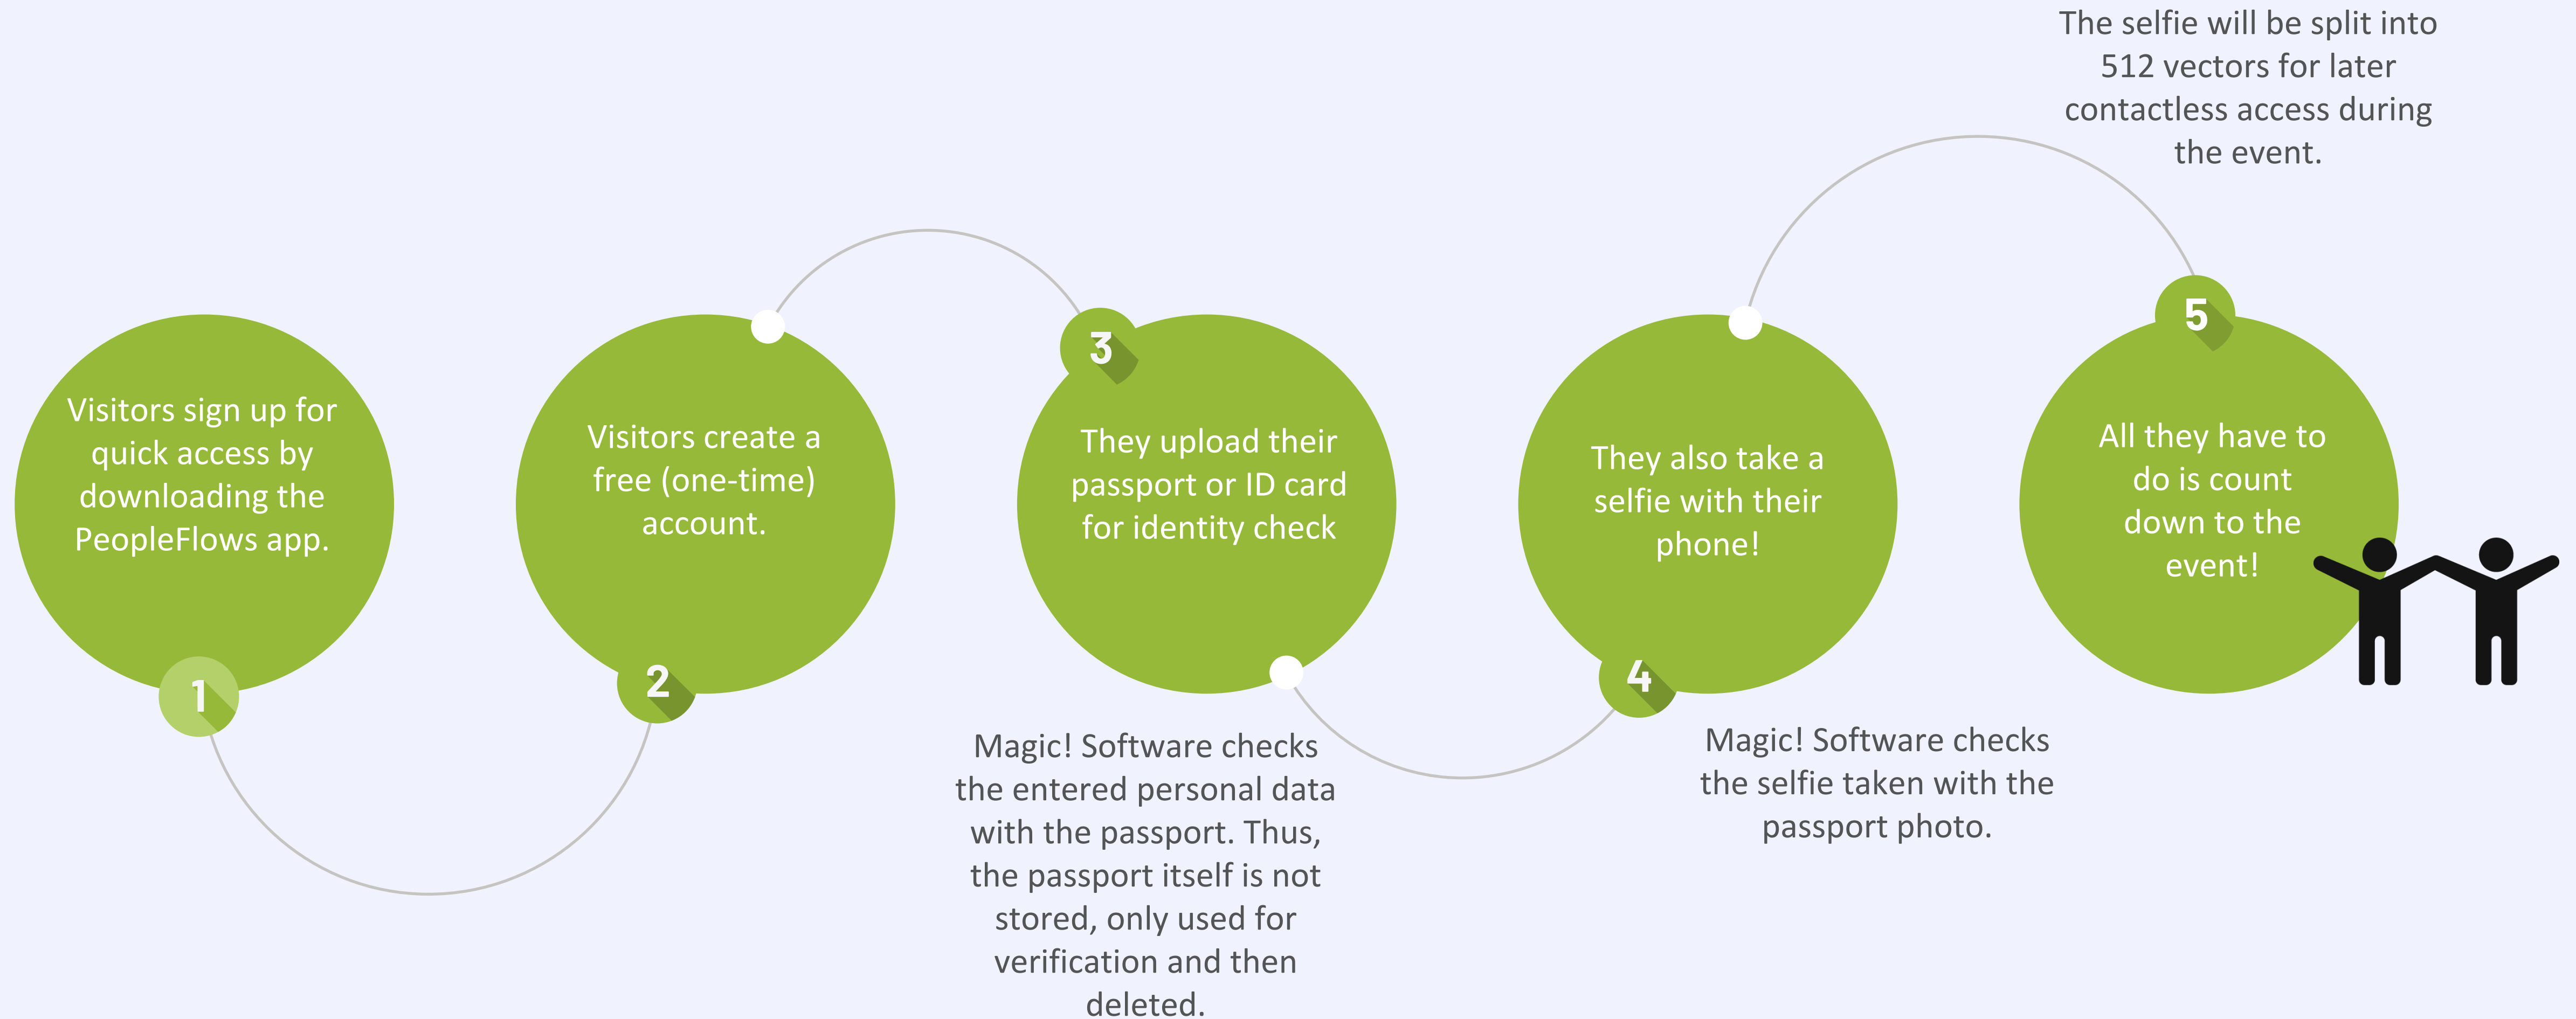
1
Visitors sign up for quick access by downloading the PeopleFlows app.

2
Visitors create a free (one-time) account.

3
They upload their passport or ID card for identity check

Magic! Software checks the entered personal data with the passport. Thus, the passport itself is not stored, only used for verification and then deleted.

4
They also take a selfie with their phone!

Magic! Software checks the selfie taken with the passport photo.

5
All they have to do is count down to the event!

The selfie will be split into 512 vectors for later contactless access during the event.